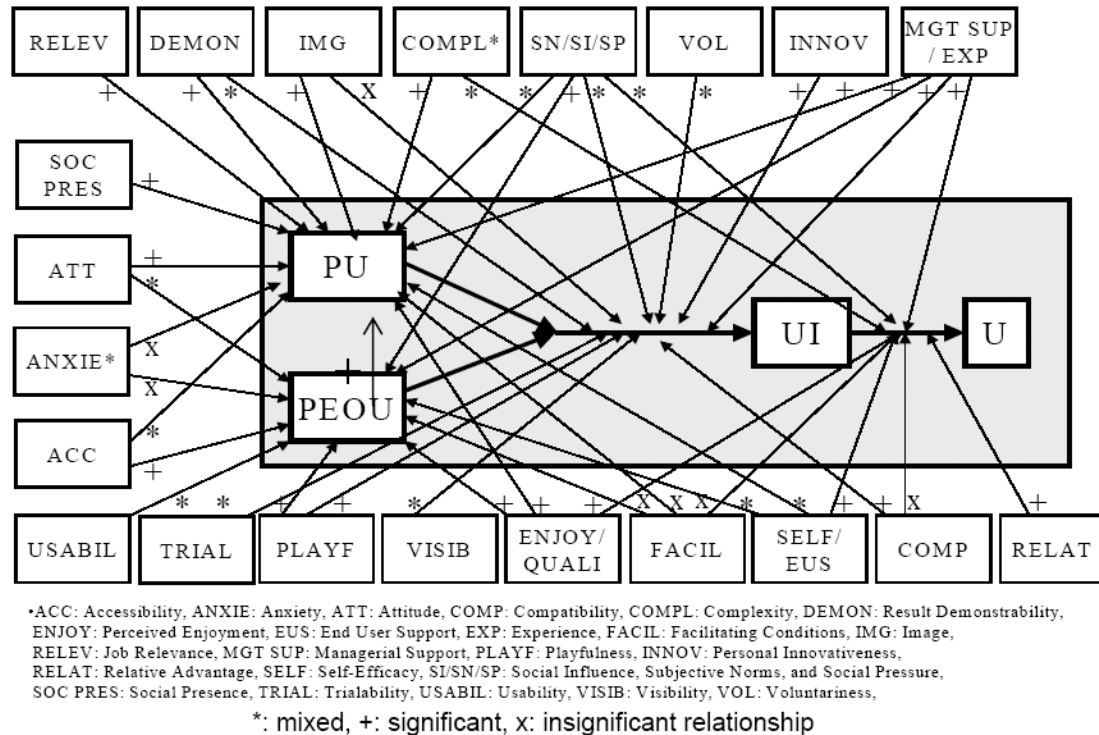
RELEV DEMON IMG COMPL* SN/SI/SP VOL INNOV MGT SUP / EXP

+ + * + X + * * + * * * + + + + +

SOC PRES +

ATT + *

ANXIE* X X

ACC * +

PU

PEOU

+

UI

U

* * + + * + + + X X X * * + + X +

USABIL TRIAL PLAYF VISIB ENJOY/ QUALI FACIL SELF/ EUS COMP RELAT

•ACC: Accessibility, ANXIE: Anxiety, ATT: Attitude, COMP: Compatibility, COMPL: Complexity, DEMON: Result Demonstrability, ENJOY: Perceived Enjoyment, EUS: End User Support, EXP: Experience, FACIL: Facilitating Conditions, IMG: Image, RELEV: Job Relevance, MGT SUP: Managerial Support, PLAYF: Playfulness, INNOV: Personal Innovativeness, RELAT: Relative Advantage, SELF: Self-Efficacy, SI/SN/SP: Social Influence, Subjective Norms, and Social Pressure, SOC PRES: Social Presence, TRIAL: Trialability, USABIL: Usability, VISIB: Visibility, VOL: Voluntariness,

*: mixed, +: significant, x: insignificant relationship